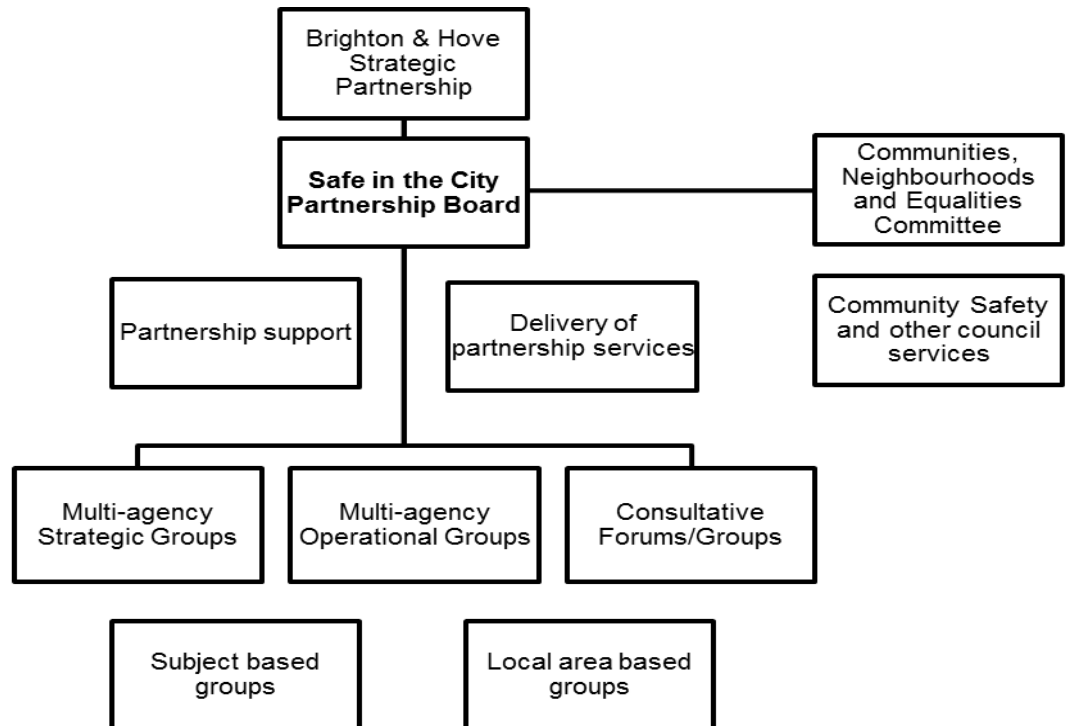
Brighton & Hove Strategic Partnership

**Safe in the City Partnership Board**

Communities, Neighbourhoods and Equalities Committee

Partnership support

Delivery of partnership services

Community Safety and other council services

Multi-agency Strategic Groups

Multi-agency Operational Groups

Consultative Forums/Groups

Subject based groups

Local area based groups